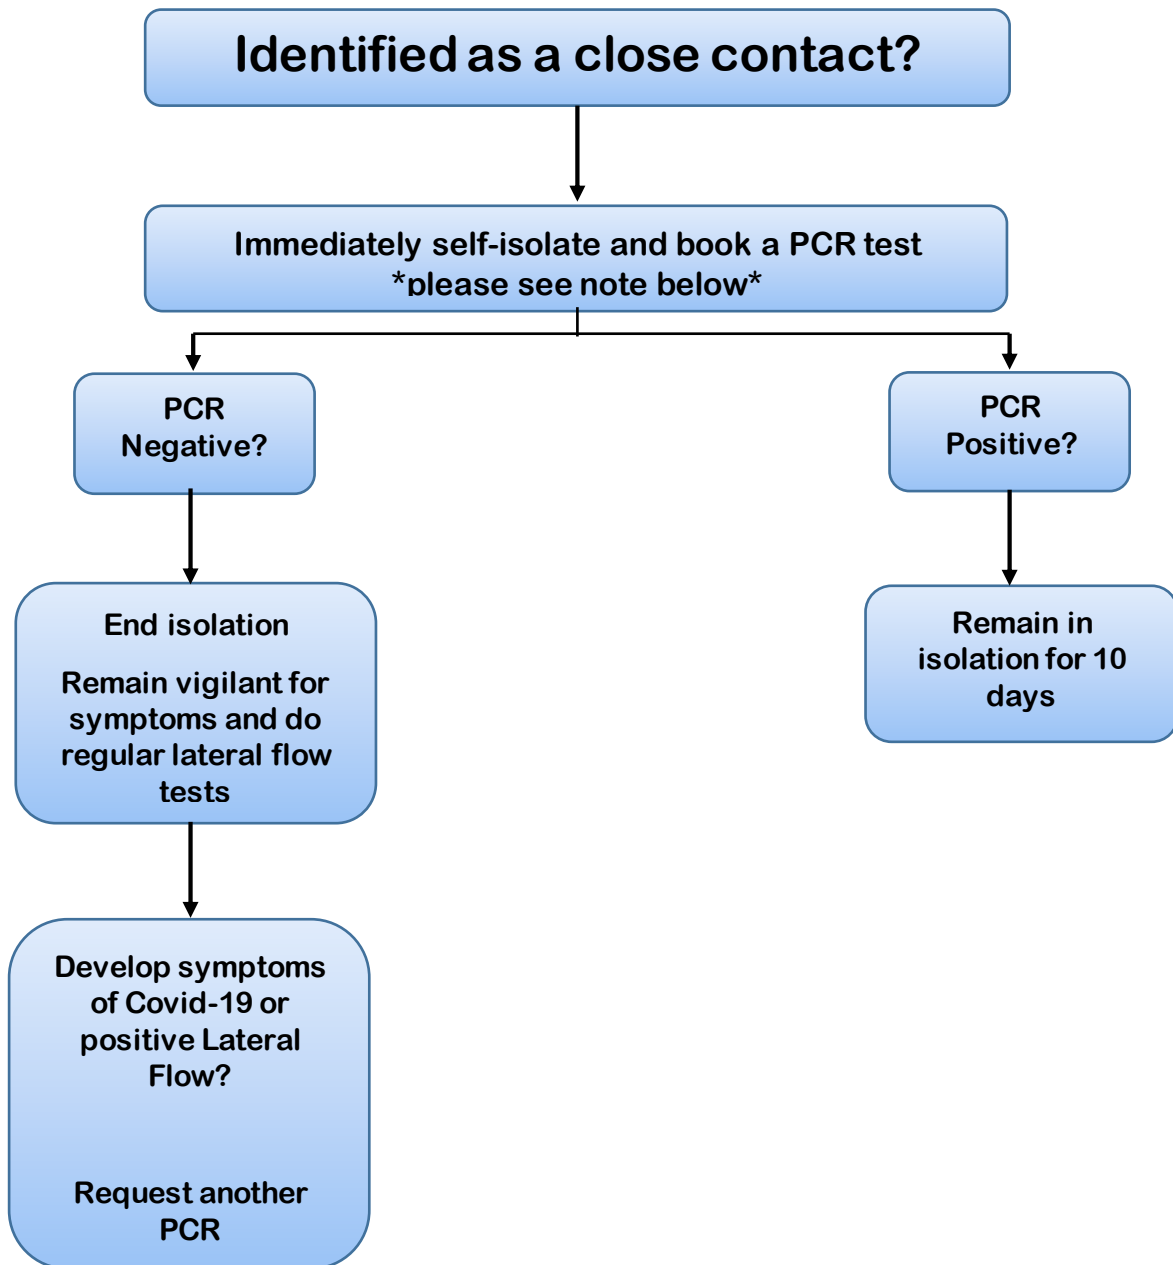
Identified as a close contact?

Immediately self-isolate and book a PCR test
*please see note below*

PCR
Negative?

PCR
Positive?

End isolation

Remain vigilant for symptoms and do regular lateral flow tests

Remain in isolation for 10 days

Develop symptoms of Covid-19 or positive Lateral Flow?

Request another PCR